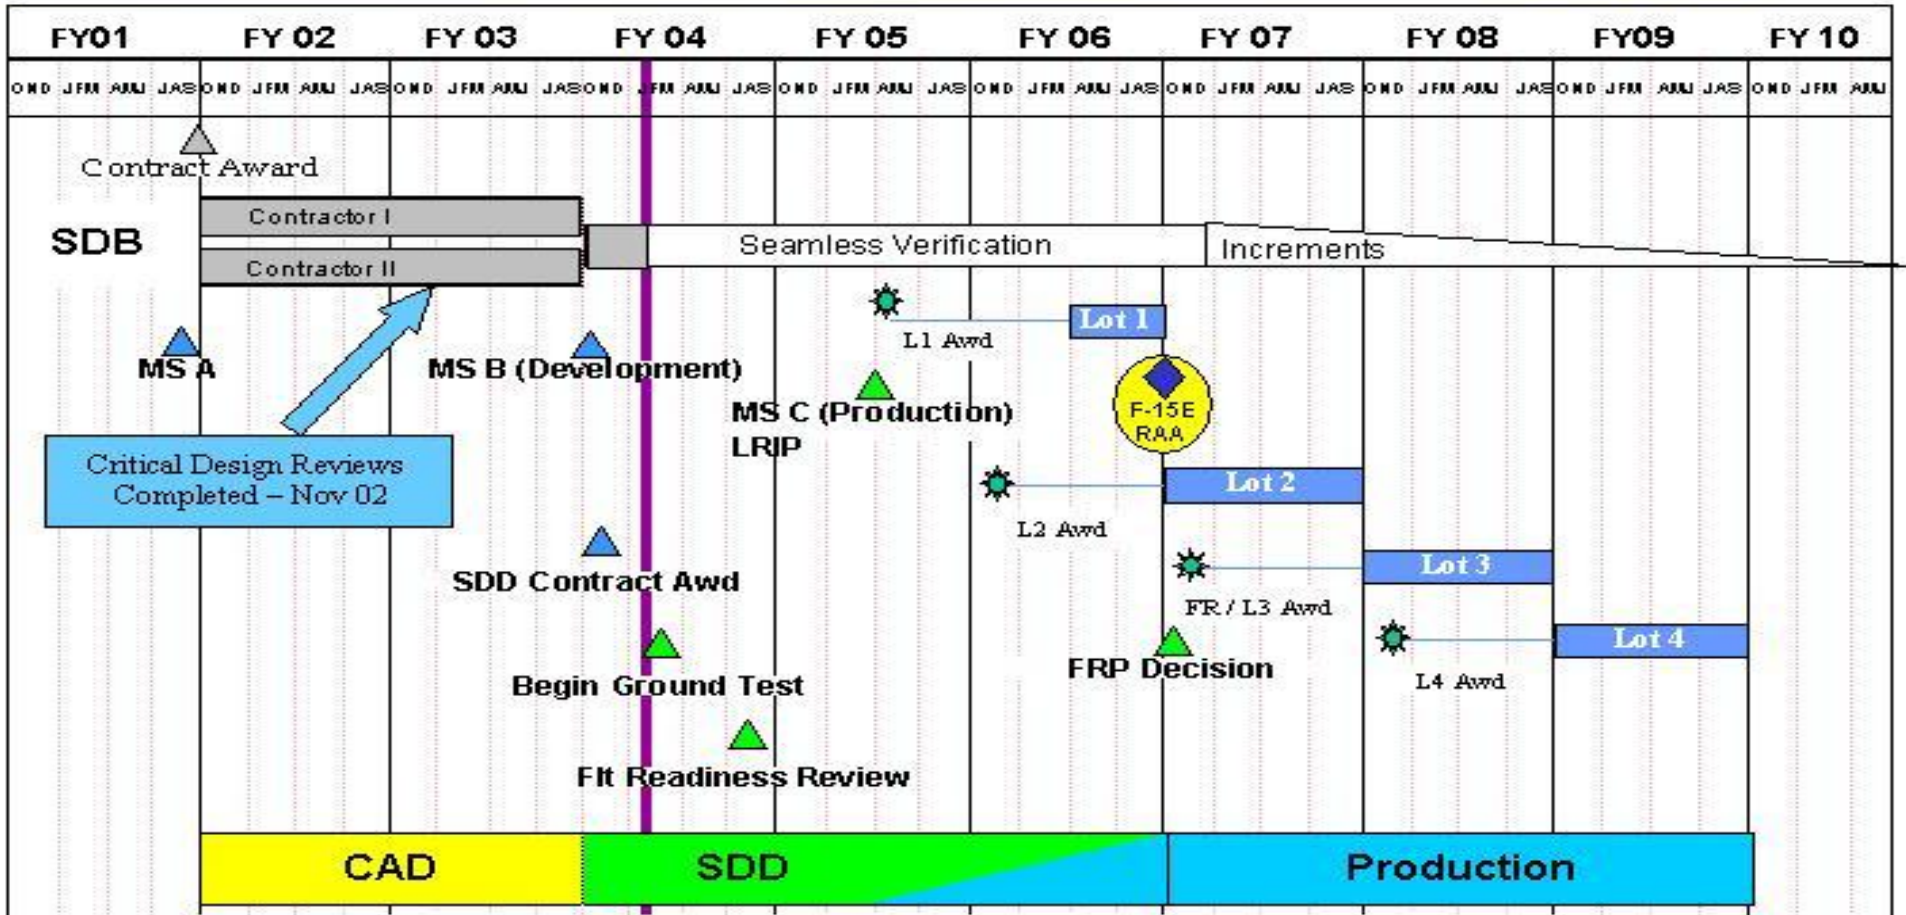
| FY01 | FY 02 | FY 03 | FY 04 | FY 05 | FY 06 | FY 07 | FY 08 | FY09 | FY 10 |
|---|---|---|---|---|---|---|---|---|---|
| OND JFM AMJ JAS | OND JFM AMJ JAS | OND JFM AMJ JAS | OND JFM AMJ JAS | OND JFM AMJ JAS | OND JFM AMJ JAS | OND JFM AMJ JAS | OND JFM AMJ JAS | OND JFM AMJ JAS | OND JFM AMJ |

Contract Award

SDB

Contractor I

Contractor II

Seamless Verification

Increments

MS A

Critical Design Reviews Completed – Nov 02

MS B (Development)

L1 Awd

Lot 1

MS C (Production) LRIP

F-15E RAA

L2 Awd

Lot 2

SDD Contract Awd

FR / L3 Awd

Lot 3

Begin Ground Test

FRP Decision

L4 Awd

Lot 4

Flt Readiness Review

CAD

SDD

Production